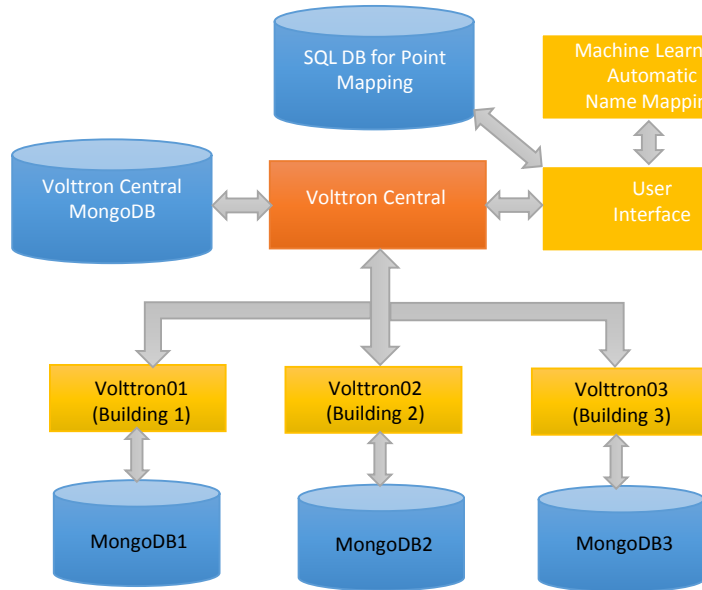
SQL DB for Point Mapping

Machine Learn Automatic Name Mappi

Volttron Central MongoDB

Volttron Central

User Interface

Volttron01 (Building 1)

Volttron02 (Building 2)

Volttron03 (Building 3)

MongoDB1

MongoDB2

MongoDB3